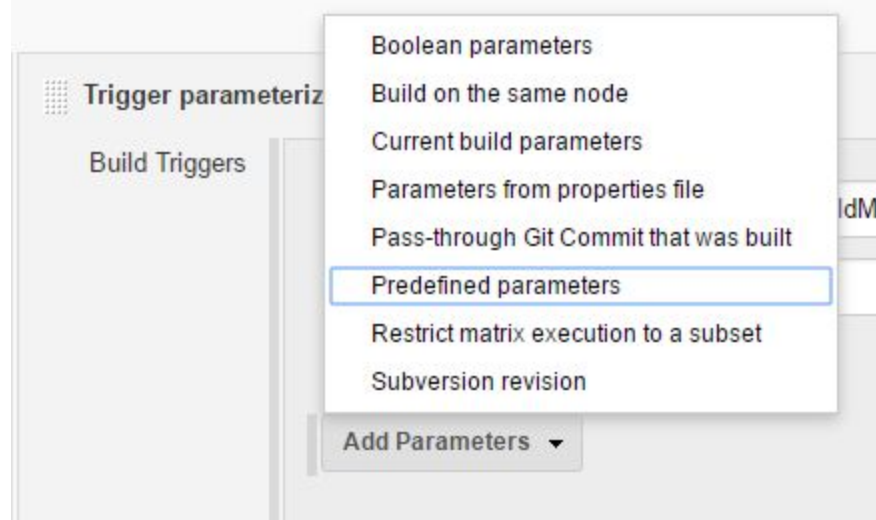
Trigger parameteriz

Build Triggers

Boolean parameters
Build on the same node
Current build parameters
Parameters from properties file
Pass-through Git Commit that was built
Predefined parameters
Restrict matrix execution to a subset
Subversion revision

ldM

Add Parameters